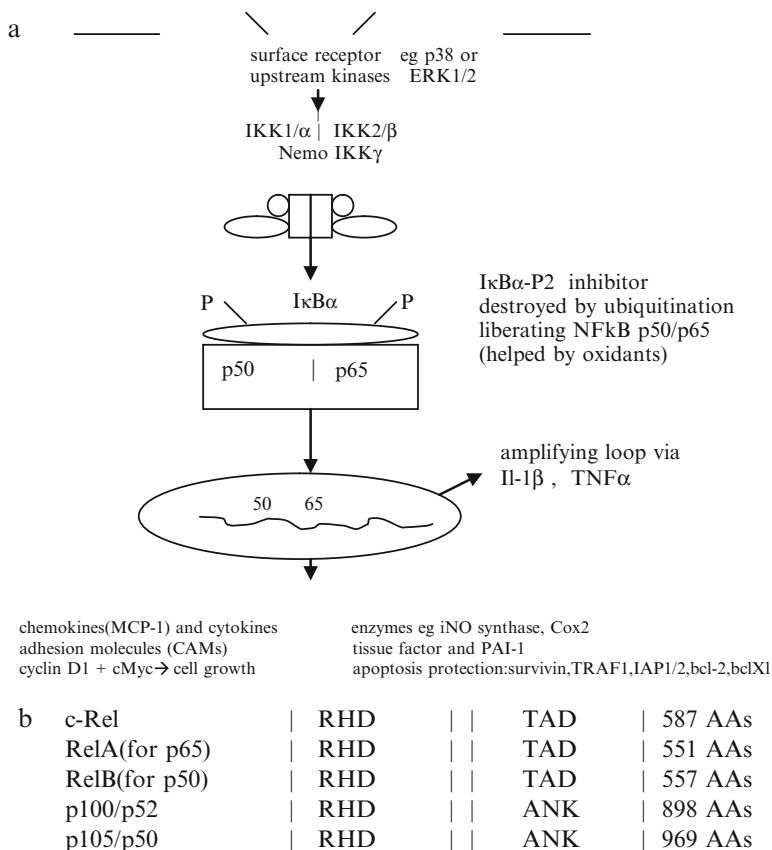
a

surface receptor eg p38 or upstream kinases ERK1/2

IKK1/α | IKK2/β
Nemo IKKγ

IκBα-P2 inhibitor destroyed by ubiquitination liberating NFkB p50/p65 (helped by oxidants)

P IκBα P

p50 | p65

amplifying loop via Il-1β , TNFα

50 65

chemokines(MCP-1) and cytokines
adhesion molecules (CAMs)
cyclin D1 + cMyc→ cell growth

enzymes eg iNO synthase, Cox2
tissue factor and PAI-1
apoptosis protection:survivin,TRAF1,IAP1/2,bcl-2,bclXl

b

| c-Rel | RHD | | TAD | 587 AAs |
|---|---|---|---|---|
| RelA(for p65) | RHD | | TAD | 551 AAs |
| RelB(for p50) | RHD | | TAD | 557 AAs |
| p100/p52 | RHD | | ANK | 898 AAs |
| p105/p50 | RHD | | ANK | 969 AAs |